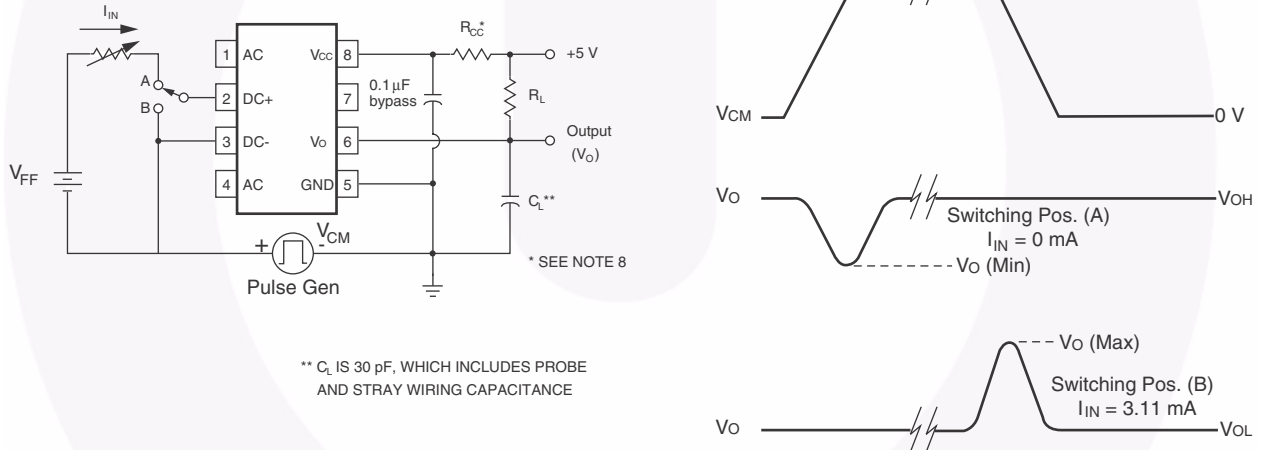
$I_{IN}$

A
B

1 AC
2 DC+
3 DC-
4 AC

Vcc 8
7
Vo 6
GND 5

$R_{CC}^{*}$

+5 V

0.1 µF bypass

$R_L$

Output ($V_O$)

$V_{FF}$

$C_L^{**}$

+ - $V_{CM}$

Pulse Gen

* SEE NOTE 8

** $C_L$ IS 30 pF, WHICH INCLUDES PROBE AND STRAY WIRING CAPACITANCE

VCM

0 V

VO

VOH

Switching Pos. (A)
$I_{IN}$ = 0 mA

VO (Min)

VO (Max)

Switching Pos. (B)
$I_{IN}$ = 3.11 mA

VO

VOL